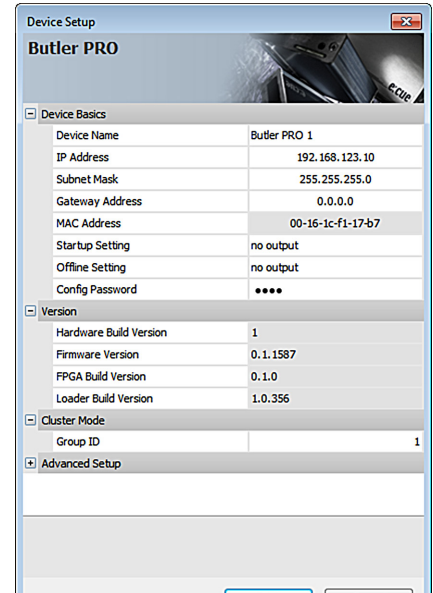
Device Setup

Butler PRO

e:cue

Device Basics

| | |
|---|---|
| Device Name | Butler PRO 1 |
| IP Address | 192.168.123.10 |
| Subnet Mask | 255.255.255.0 |
| Gateway Address | 0.0.0.0 |
| MAC Address | 00-16-1c-f1-17-b7 |
| Startup Setting | no output |
| Offline Setting | no output |
| Config Password | ●●●● |

Version

| | |
|---|---|
| Hardware Build Version | 1 |
| Firmware Version | 0.1.1587 |
| FPGA Build Version | 0.1.0 |
| Loader Build Version | 1.0.356 |

Cluster Mode

| | |
|---|---|
| Group ID | 1 |

Advanced Setup